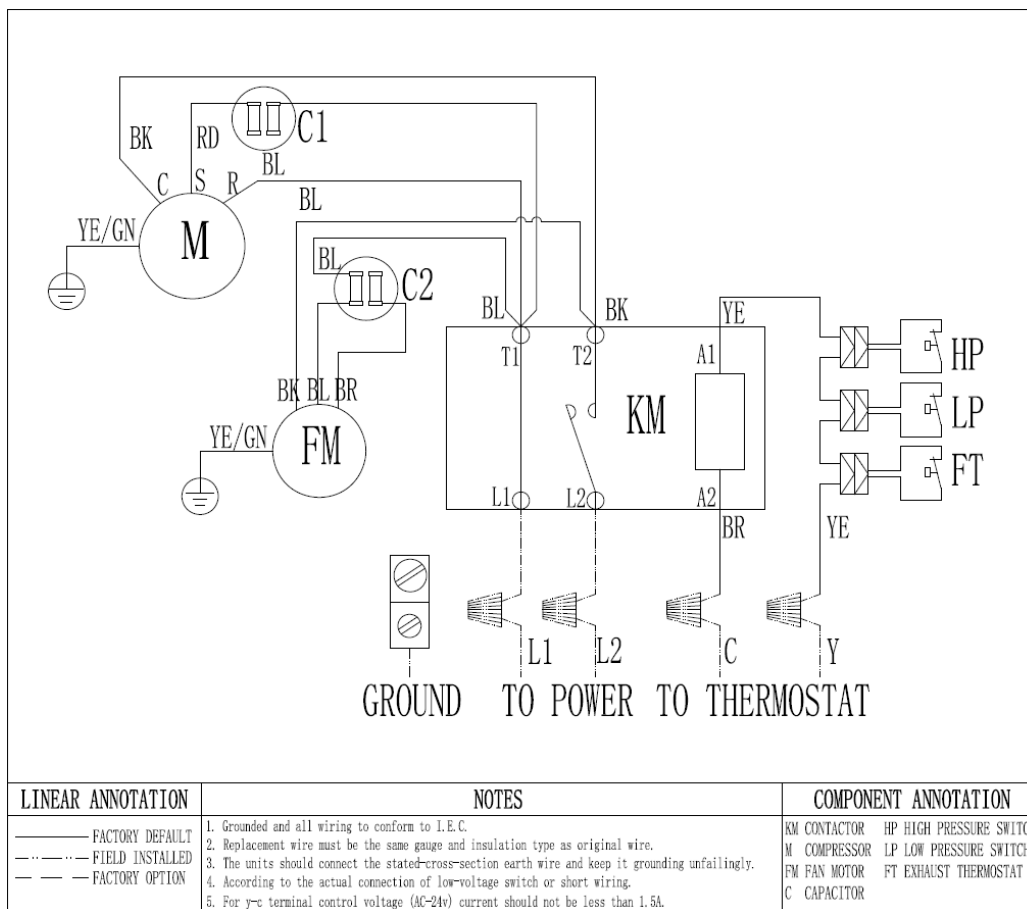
BK
RD
C1
C
S
R
BL
BL
YE/GN
M
BL
C2
BL
BK
YE
T1
T2
A1
HP
LP
BK BL BR
KM
FT
YE/GN
FM
L1
L2
A2
BR
YE
L1
L2
C
Y
GROUND TO POWER TO THERMOSTAT

| LINEAR ANNOTATION | NOTES | COMPONENT ANNOTATION |
|---|---|---|
| FACTORY DEFAULT<br>FIELD INSTALLED<br>FACTORY OPTION | 1. Grounded and all wiring to conform to I.E.C.<br>2. Replacement wire must be the same gauge and insulation type as original wire.<br>3. The units should connect the stated cross-section earth wire and keep it grounding unfailingly.<br>4. According to the actual connection of low-voltage switch or short wiring.<br>5. For y-c terminal control voltage (AC-24v) current should not be less than 1.5A. | KM CONTACTOR HP HIGH PRESSURE SWITC<br>M COMPRESSOR LP LOW PRESSURE SWITCH<br>FM FAN MOTOR FT EXHAUST THERMOSTAT<br>C CAPACITOR |